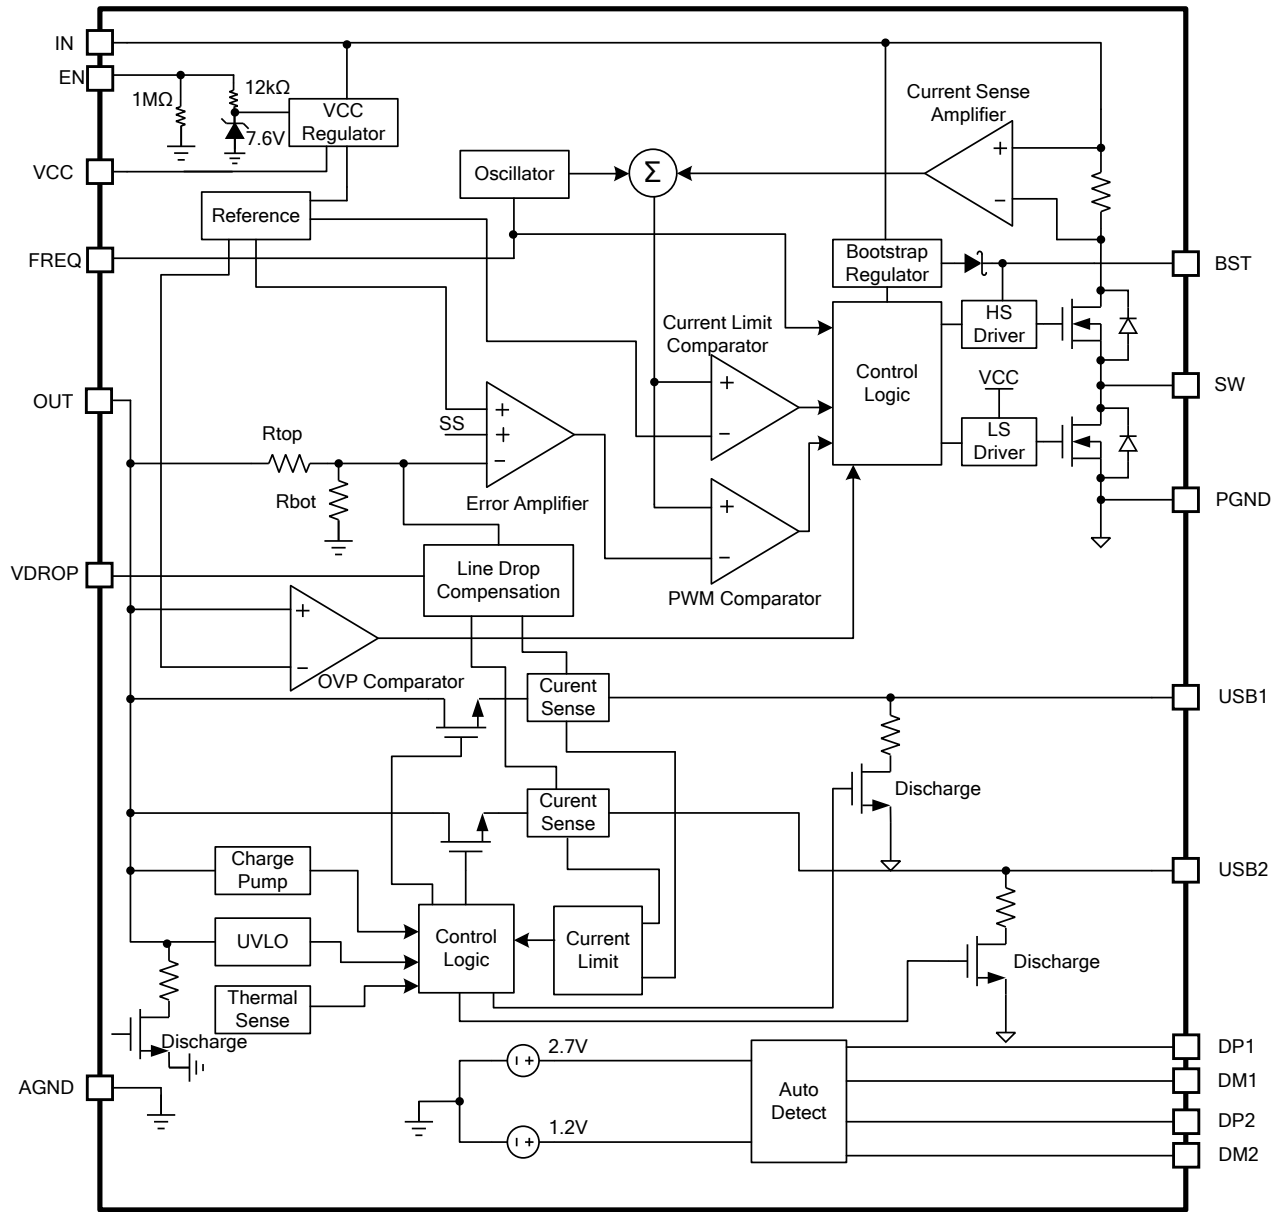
IN
EN
1MΩ
12kΩ
7.6V
VCC Regulator
VCC
Reference
Oscillator
$\Sigma$
Current Sense Amplifier
+
−
FREQ
Bootstrap Regulator
BST
HS Driver
Control Logic
Current Limit Comparator
+
−
SW
VCC
LS Driver
PGND
OUT
SS
+
+
−
Rtop
Rbot
Error Amplifier
+
−
PWM Comparator
VDROP
Line Drop Compensation
+
−
OVP Comparator
Curent Sense
USB1
Discharge
Curent Sense
USB2
Charge Pump
Control Logic
Current Limit
UVLO
Discharge
Thermal Sense
Discharge
2.7V
1.2V
Auto Detect
DP1
DM1
DP2
DM2
AGND